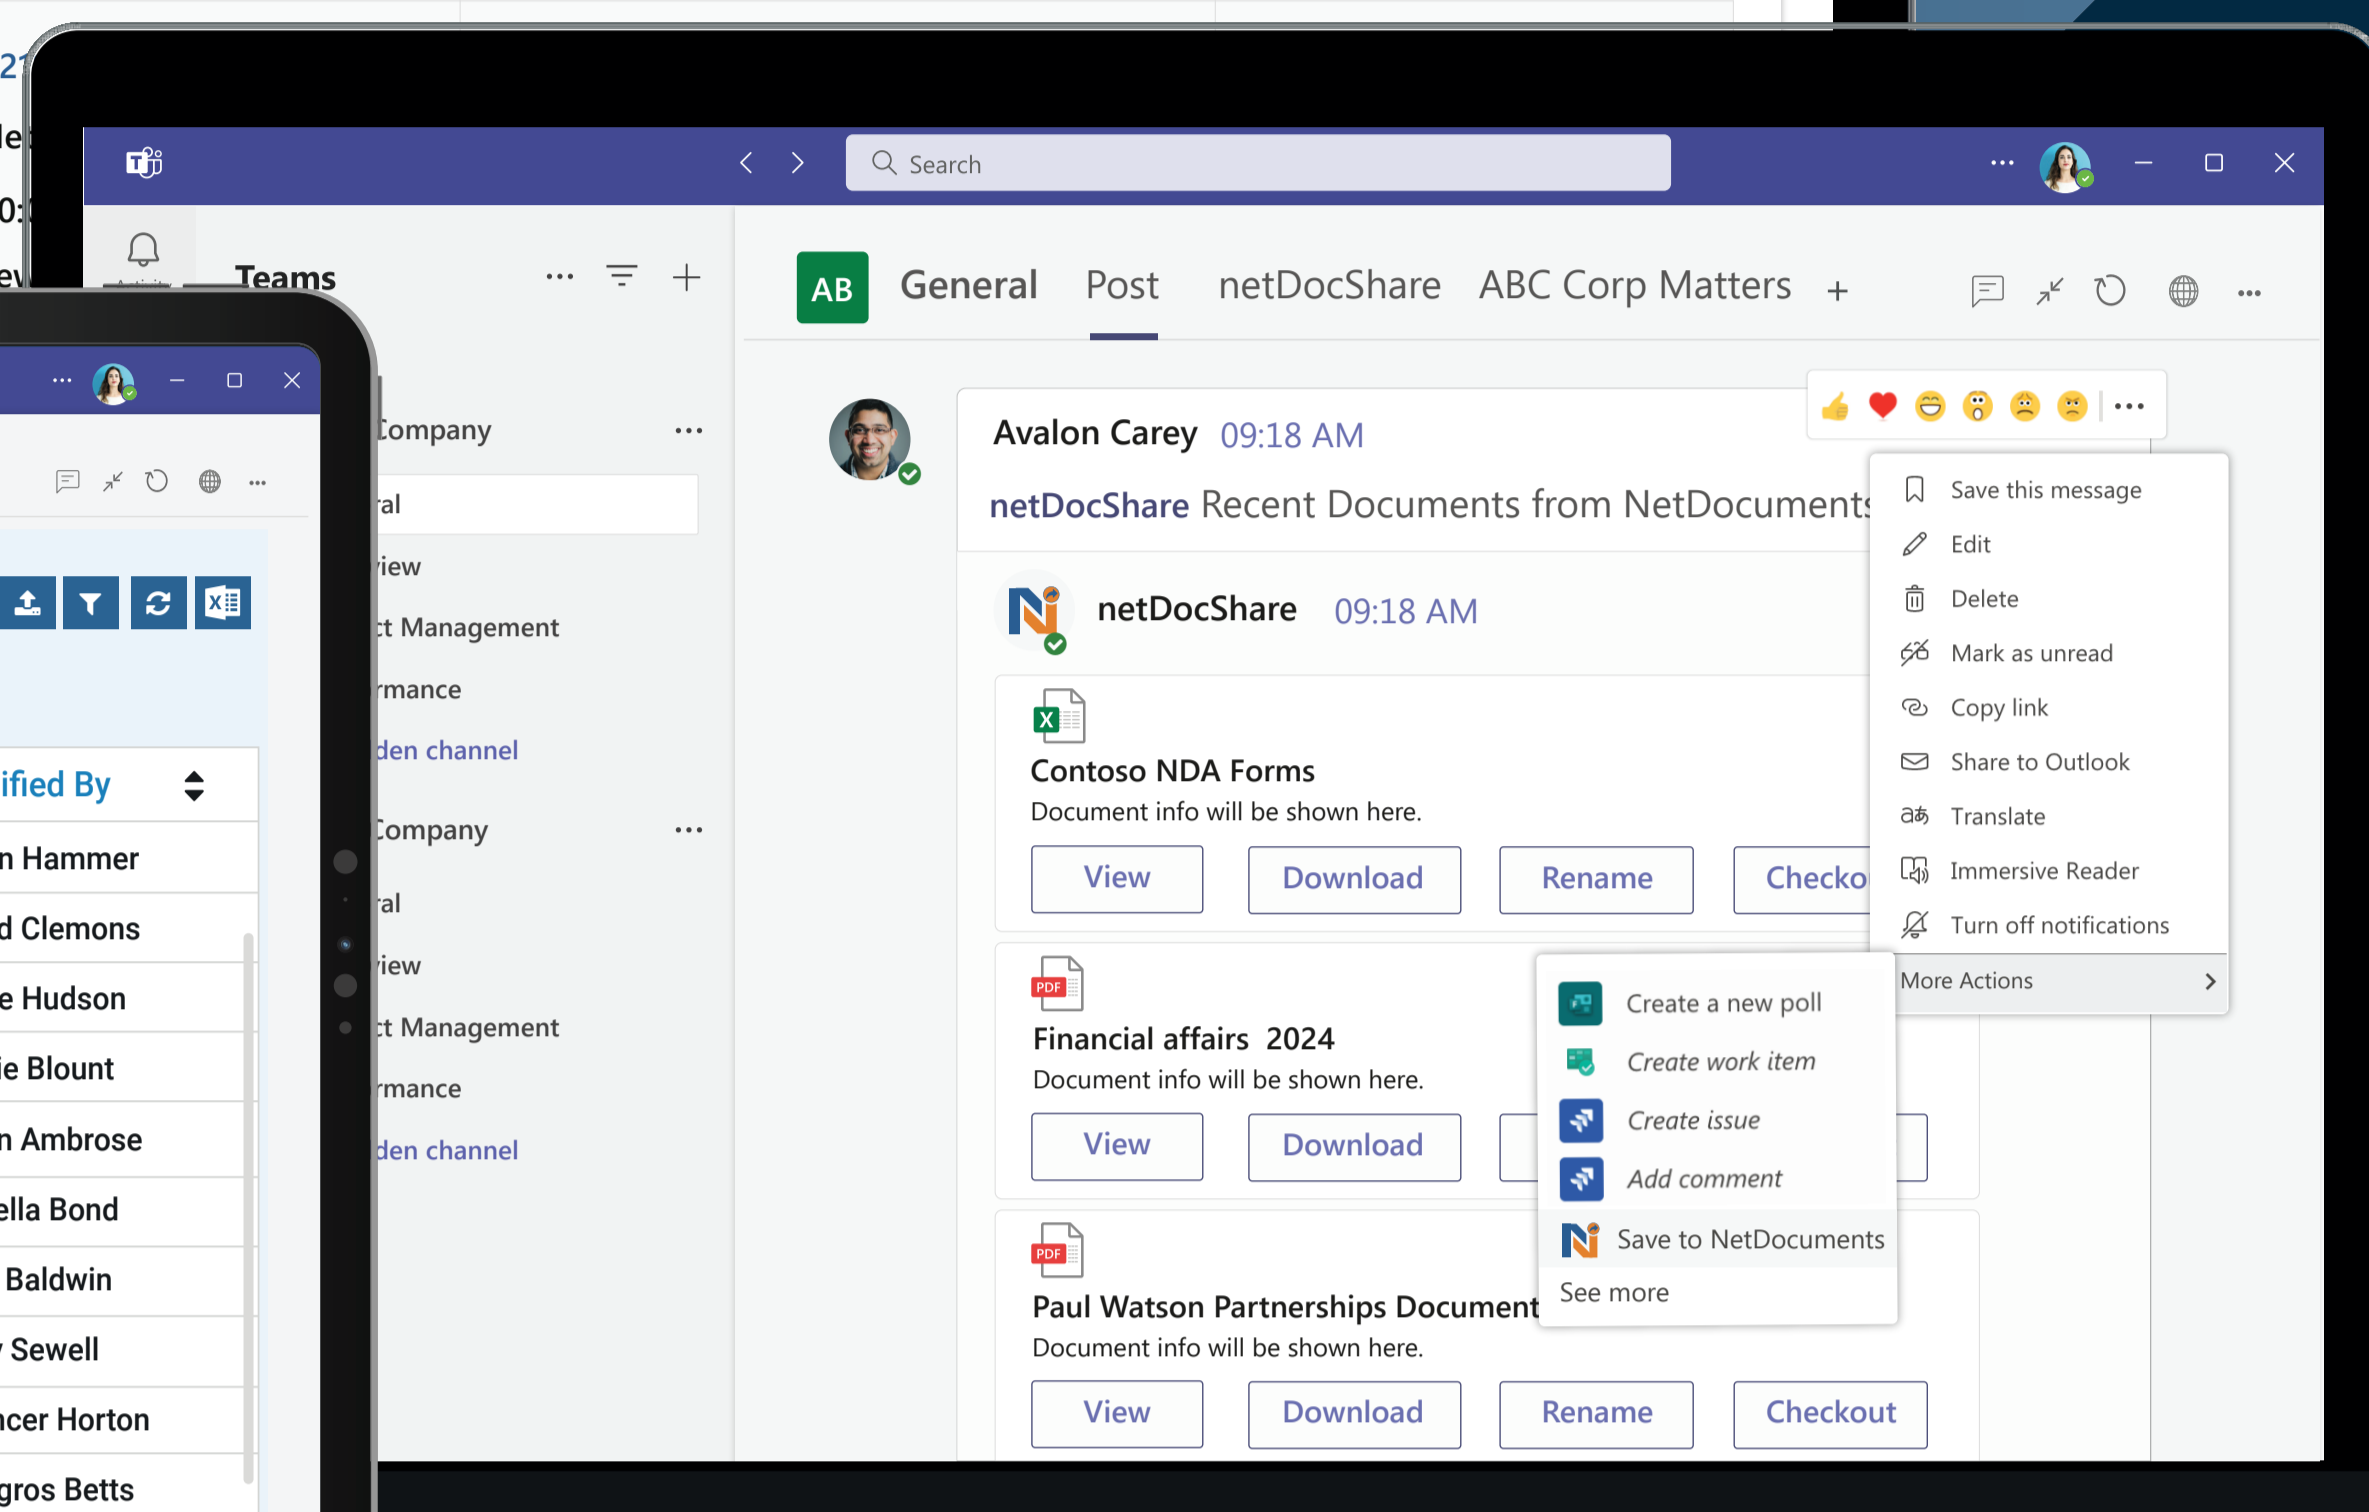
Search

Teams

AB General Post netDocShare ABC Corp Matters +

Company
ral
iew
ct Management
rmance
den channel
Company
ral
iew
ct Management
rmance
den channel

Avalon Carey 09:18 AM
netDocShare Recent Documents from NetDocuments

netDocShare 09:18 AM

Contoso NDA Forms
Document info will be shown here.
View Download Rename Checko

Financial affairs 2024
Document info will be shown here.
View Download

Paul Watson Partnerships Document
Document info will be shown here.
View Download Rename Checkout

Save this message
Edit
Delete
Mark as unread
Copy link
Share to Outlook
Translate
Immersive Reader
Turn off notifications
More Actions

Create a new poll
Create work item
Create issue
Add comment
Save to NetDocuments
See more

ified By
n Hammer
d Clemons
e Hudson
ie Blount
n Ambrose
ella Bond
Baldwin
Sewell
ncer Horton
gros Betts